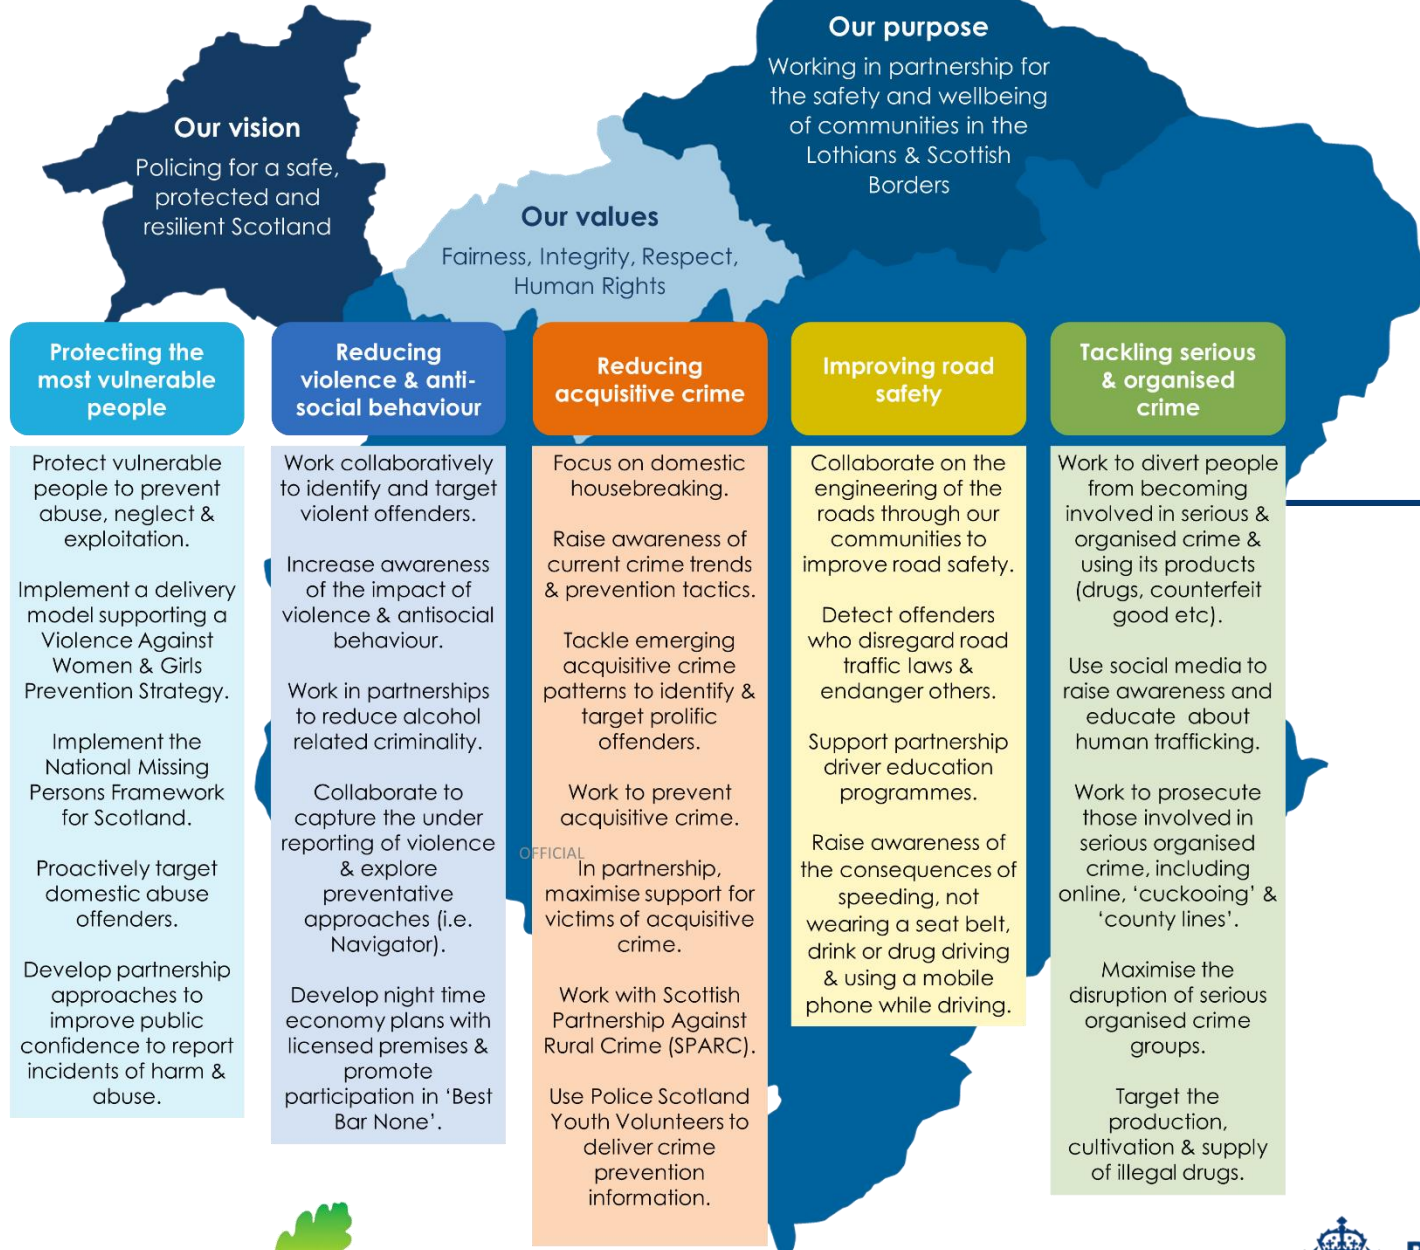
Our vision

Policing for a safe, protected and resilient Scotland

Our purpose

Working in partnership for the safety and wellbeing of communities in the Lothians & Scottish Borders

Our values

Fairness, Integrity, Respect, Human Rights

Protecting the most vulnerable people

Protect vulnerable people to prevent abuse, neglect & exploitation.

Implement a delivery model supporting a Violence Against Women & Girls Prevention Strategy.

Implement the National Missing Persons Framework for Scotland.

Proactively target domestic abuse offenders.

Develop partnership approaches to improve public confidence to report incidents of harm & abuse.

Reducing violence & anti-social behaviour

Work collaboratively to identify and target violent offenders.

Increase awareness of the impact of violence & antisocial behaviour.

Work in partnerships to reduce alcohol related criminality.

Collaborate to capture the under reporting of violence & explore preventative approaches (i.e. Navigator).

Develop night time economy plans with licensed premises & promote participation in 'Best Bar None'.

Reducing acquisitive crime

Focus on domestic housebreaking.

Raise awareness of current crime trends & prevention tactics.

Tackle emerging acquisitive crime patterns to identify & target prolific offenders.

Work to prevent acquisitive crime.

OFFICIAL

In partnership, maximise support for victims of acquisitive crime.

Work with Scottish Partnership Against Rural Crime (SPARC).

Use Police Scotland Youth Volunteers to deliver crime prevention information.

Improving road safety

Collaborate on the engineering of the roads through our communities to improve road safety.

Detect offenders who disregard road traffic laws & endanger others.

Support partnership driver education programmes.

Raise awareness of the consequences of speeding, not wearing a seat belt, drink or drug driving & using a mobile phone while driving.

Tackling serious & organised crime

Work to divert people from becoming involved in serious & organised crime & using its products (drugs, counterfeit good etc).

Use social media to raise awareness and educate about human trafficking.

Work to prosecute those involved in serious organised crime, including online, 'cuckooing' & 'county lines'.

Maximise the disruption of serious organised crime groups.

Target the production, cultivation & supply of illegal drugs.